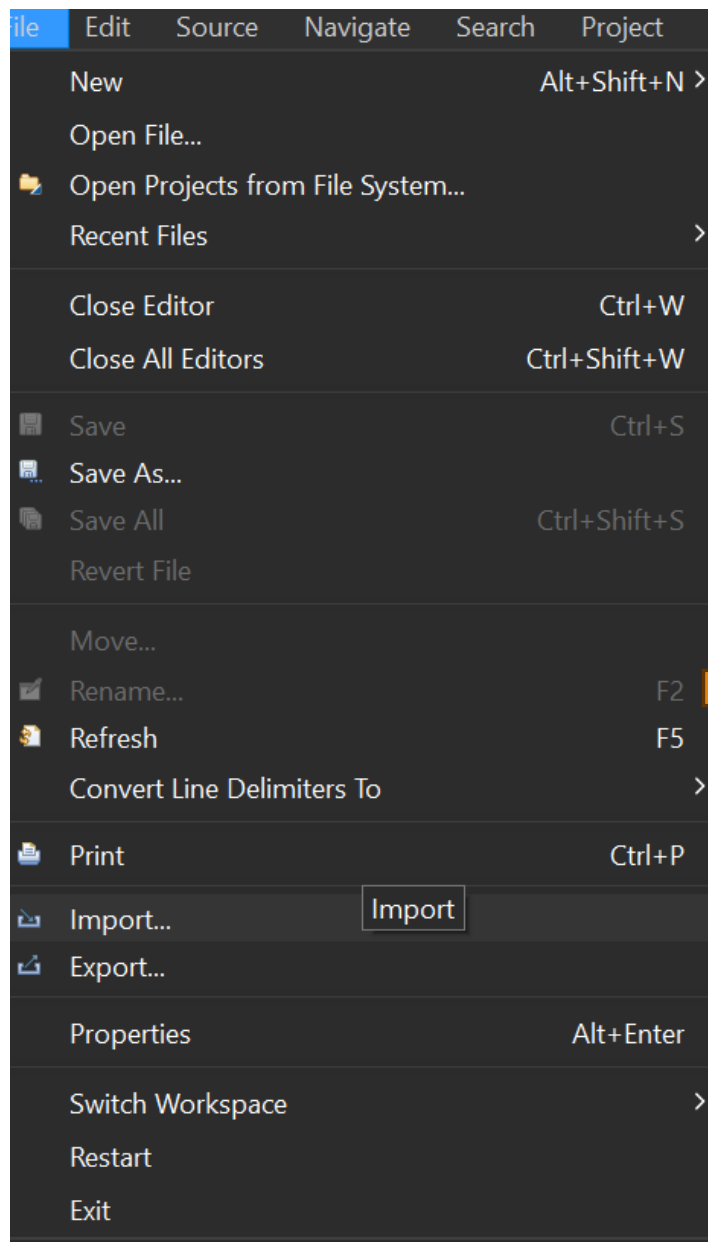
ile Edit Source Navigate Search Project

New Alt+Shift+N
Open File...
Open Projects from File System...
Recent Files

Close Editor Ctrl+W
Close All Editors Ctrl+Shift+W

Save Ctrl+S
Save As...
Save All Ctrl+Shift+S
Revert File

Move...
Rename... F2
Refresh F5
Convert Line Delimiters To

Print Ctrl+P

Import...
Import
Export...

Properties Alt+Enter

Switch Workspace
Restart
Exit